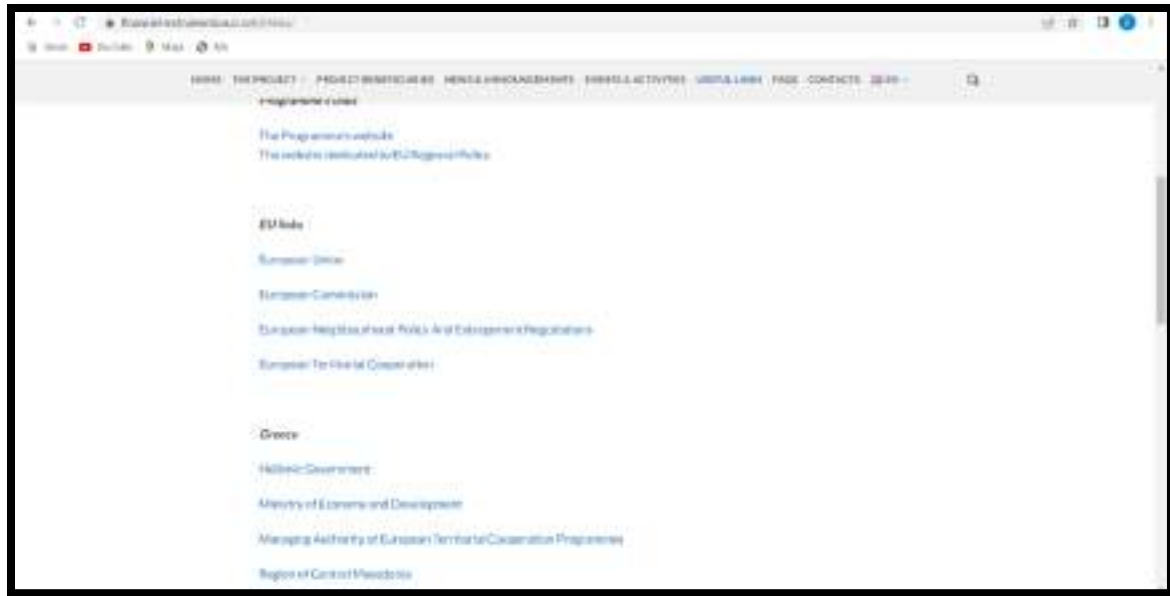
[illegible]

YouTube Maps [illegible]

HOME THE PROJECT PROJECT BENEFICIARIES NEWS & ANNOUNCEMENTS EVENTS & ACTIVITIES USEFUL LINKS FAQS CONTACTS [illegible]

Programme Links

The Programme's website
The website dedicated to EU Regional Policy

EU links

European Union

European Commission

European Neighbourhood Policy And Enlargement Negotiations

European Territorial Cooperation

Greece

Hellenic Government

Ministry of Economy and Development

Managing Authority of European Territorial Cooperation Programmes

Region of Central Macedonia